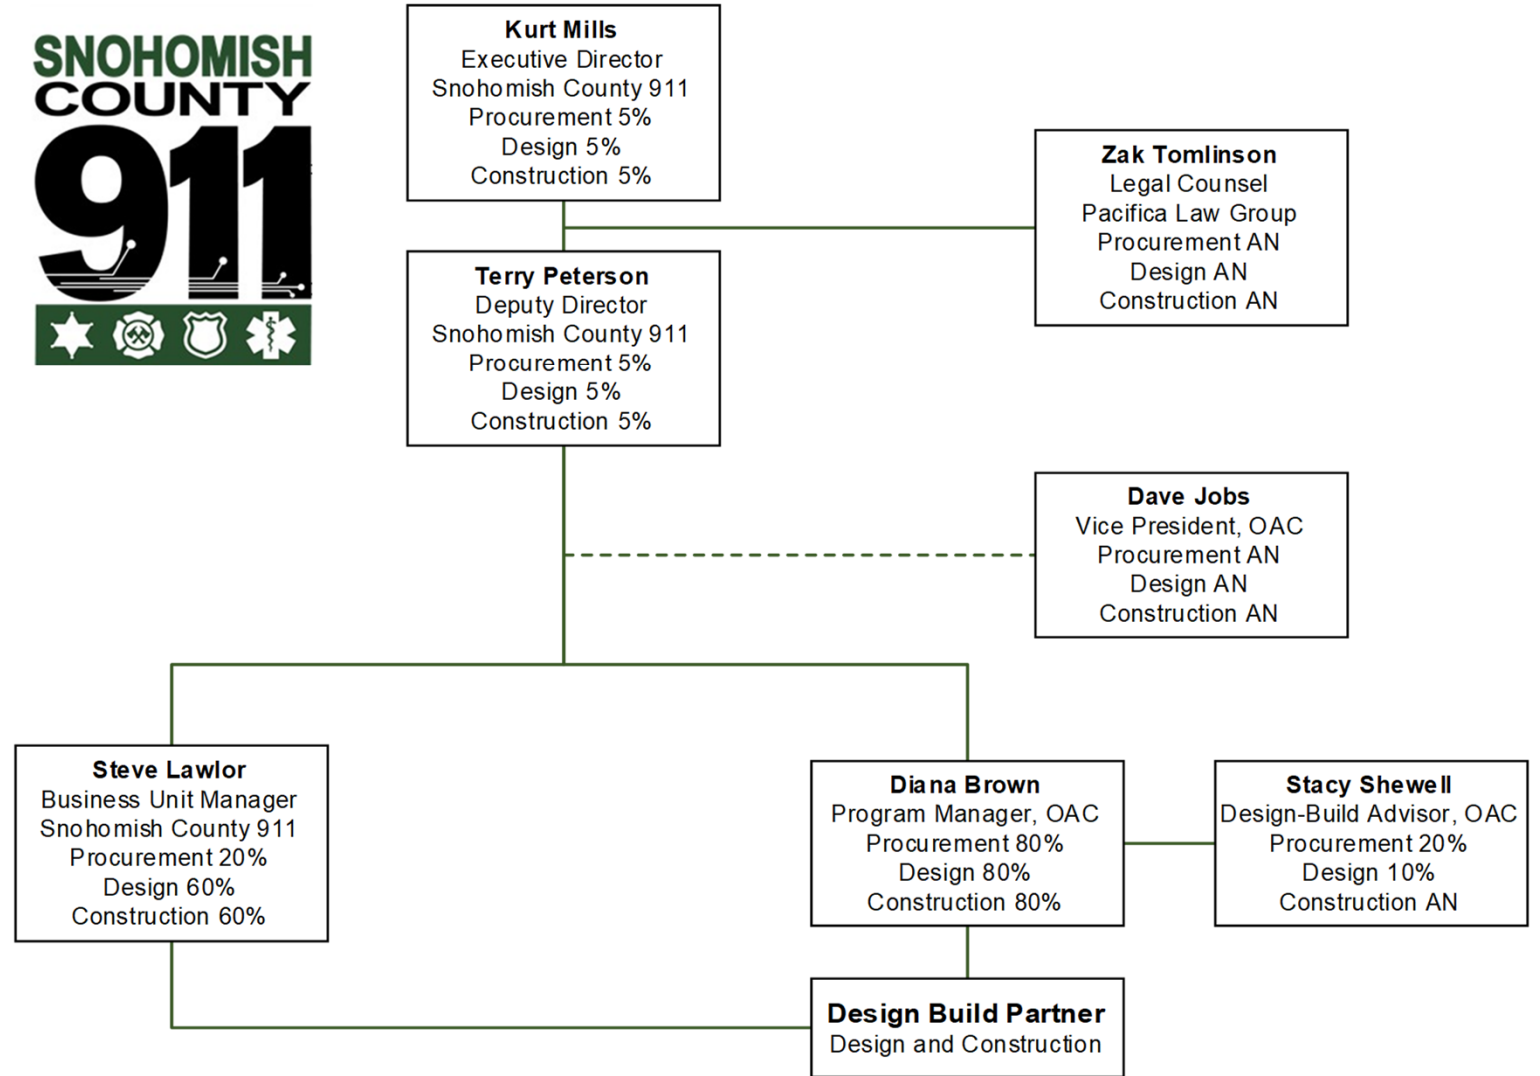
SNOHOMISH COUNTY 911

Kurt Mills
Executive Director
Snohomish County 911
Procurement 5%
Design 5%
Construction 5%

Zak Tomlinson
Legal Counsel
Pacifica Law Group
Procurement AN
Design AN
Construction AN

Terry Peterson
Deputy Director
Snohomish County 911
Procurement 5%
Design 5%
Construction 5%

Dave Jobs
Vice President, OAC
Procurement AN
Design AN
Construction AN

Steve Lawlor
Business Unit Manager
Snohomish County 911
Procurement 20%
Design 60%
Construction 60%

Diana Brown
Program Manager, OAC
Procurement 80%
Design 80%
Construction 80%

Stacy Shewell
Design-Build Advisor, OAC
Procurement 20%
Design 10%
Construction AN

Design Build Partner
Design and Construction